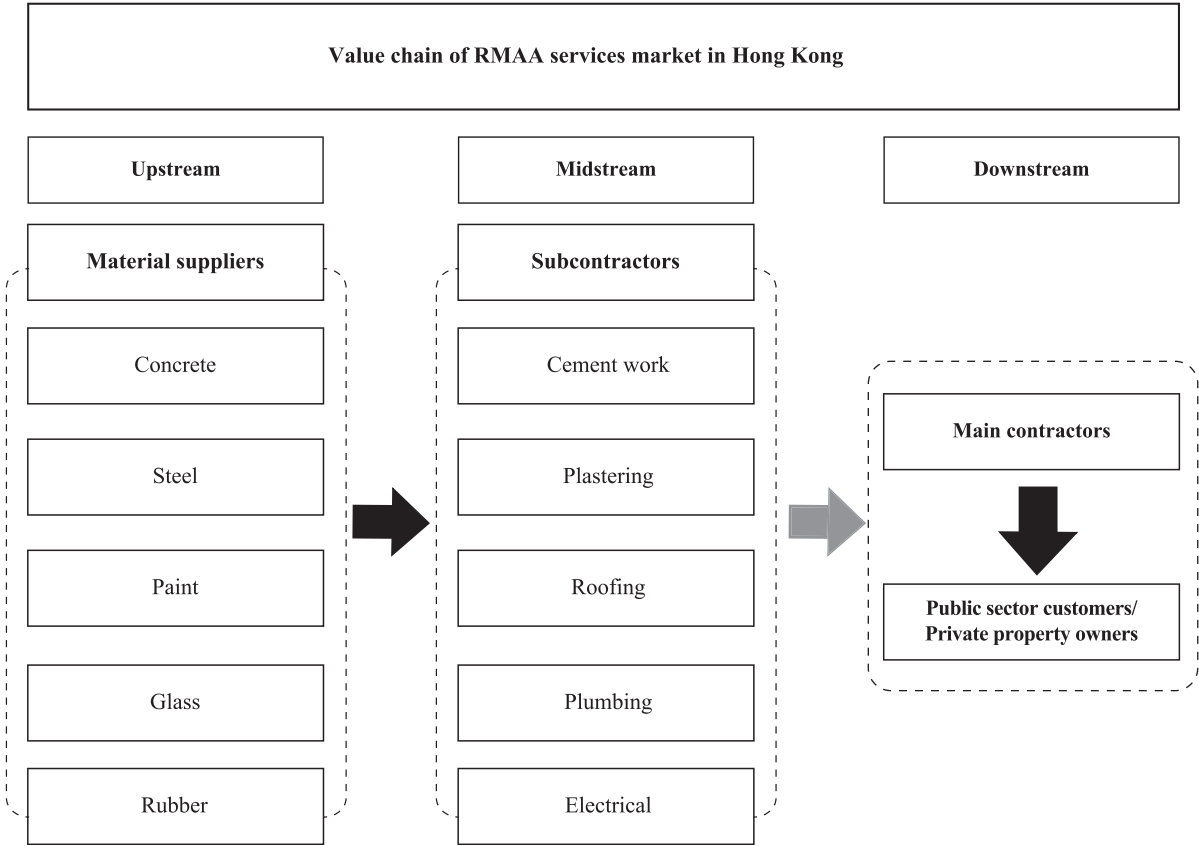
Value chain of RMAA services market in Hong Kong

Upstream

Midstream

Downstream

Material suppliers

Concrete

Steel

Paint

Glass

Rubber

Subcontractors

Cement work

Plastering

Roofing

Plumbing

Electrical

Main contractors

Public sector customers/
Private property owners